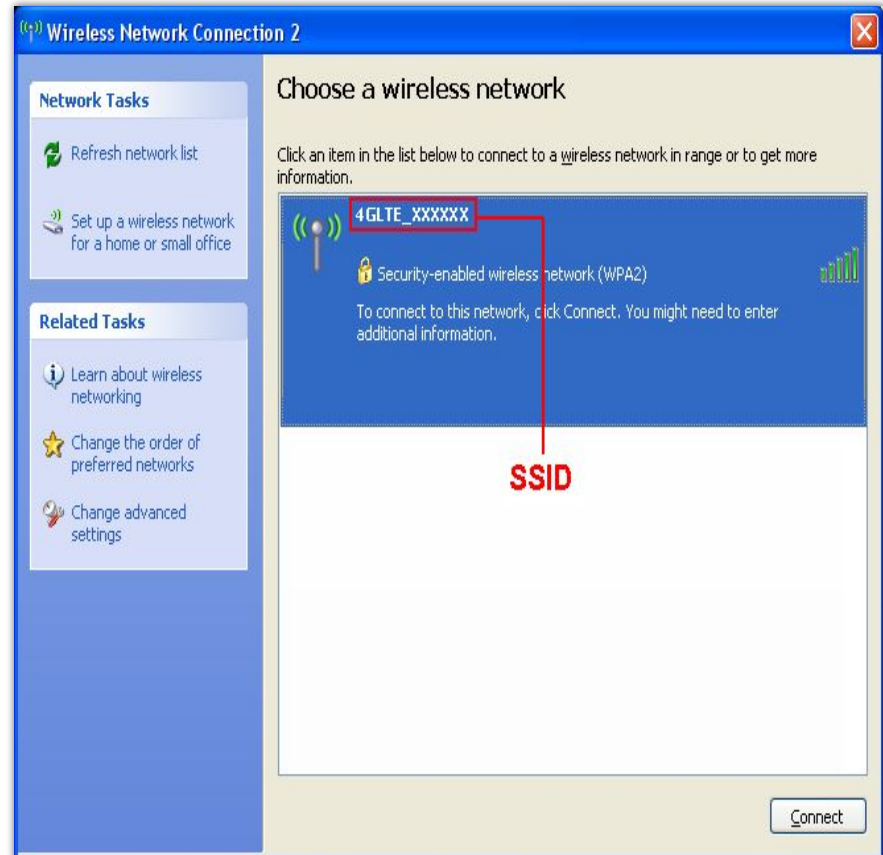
Wireless Network Connection 2

Network Tasks

Refresh network list

Set up a wireless network for a home or small office

Related Tasks

Learn about wireless networking

Change the order of preferred networks

Change advanced settings

Choose a wireless network

Click an item in the list below to connect to a wireless network in range or to get more information.

4GLTE_XXXXXX

Security-enabled wireless network (WPA2)

To connect to this network, click Connect. You might need to enter additional information.

SSID

Connect